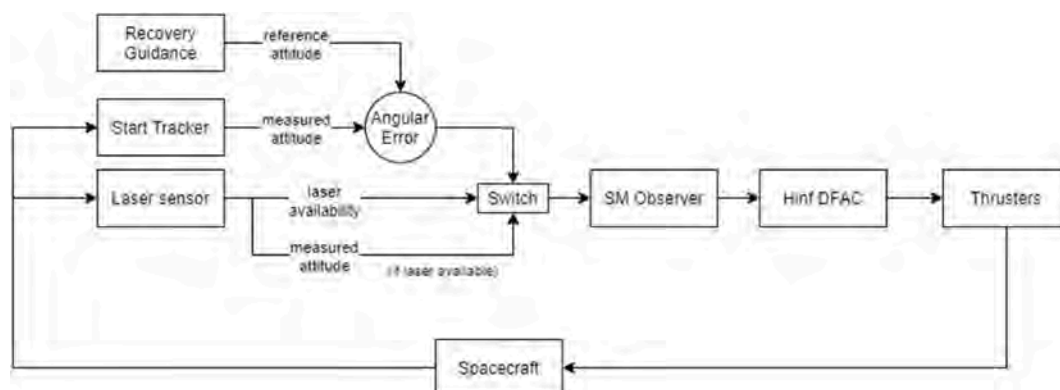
Recovery Guidance

reference attitude

Start Tracker

measured attitude

Angular Error

Laser sensor

laser availability

measured attitude

(if laser available)

Switch

SM Observer

Hinf DFAC

Thrusters

Spacecraft